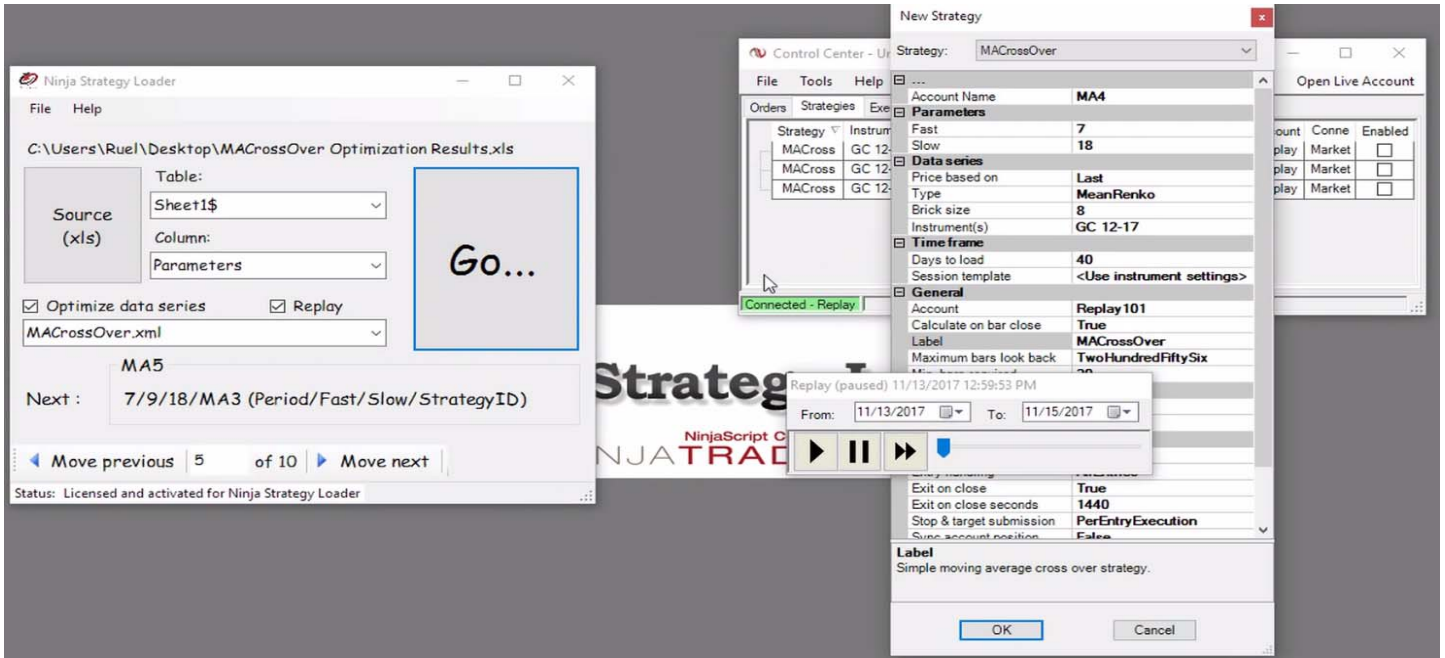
Ninja Strategy Loader

File Help

C:\Users\Ruel\Desktop\MACrossOver Optimization Results.xls

Source (xls)

Table:
Sheet1$

Column:
Parameters

Go...

☑ Optimize data series ☑ Replay

MACrossOver.xml

MA5

Next : 7/9/18/MA3 (Period/Fast/Slow/StrategyID)

Move previous 5 of 10 Move next

Status: Licensed and activated for Ninja Strategy Loader

Control Center - U

File Tools Help

Orders Strategies Exe

| Strategy | Instrum |
|---|---|
| MACross | GC 12- |
| MACross | GC 12- |
| MACross | GC 12- |

Connected - Replay

Open Live Account

| ount | Conne | Enabled |
|---|---|---|
| play | Market | ☐ |
| play | Market | ☐ |
| play | Market | ☐ |

Strateg

NinjaScript C

NJATRAD

New Strategy

Strategy: MACrossOver

...
| Account Name | MA4 |
|---|---|
| **Parameters** | |
| Fast | 7 |
| Slow | 18 |
| **Data series** | |
| Price based on | Last |
| Type | MeanRenko |
| Brick size | 8 |
| Instrument(s) | GC 12-17 |
| **Time frame** | |
| Days to load | 40 |
| Session template | <Use instrument settings> |
| **General** | |
| Account | Replay101 |
| Calculate on bar close | True |
| Label | MACrossOver |
| Maximum bars look back | TwoHundredFiftySix |
| Exit on close | True |
| Exit on close seconds | 1440 |
| Stop & target submission | PerEntryExecution |

Label
Simple moving average cross over strategy.

OK Cancel

Replay (paused) 11/13/2017 12:59:53 PM

From: 11/13/2017 To: 11/15/2017